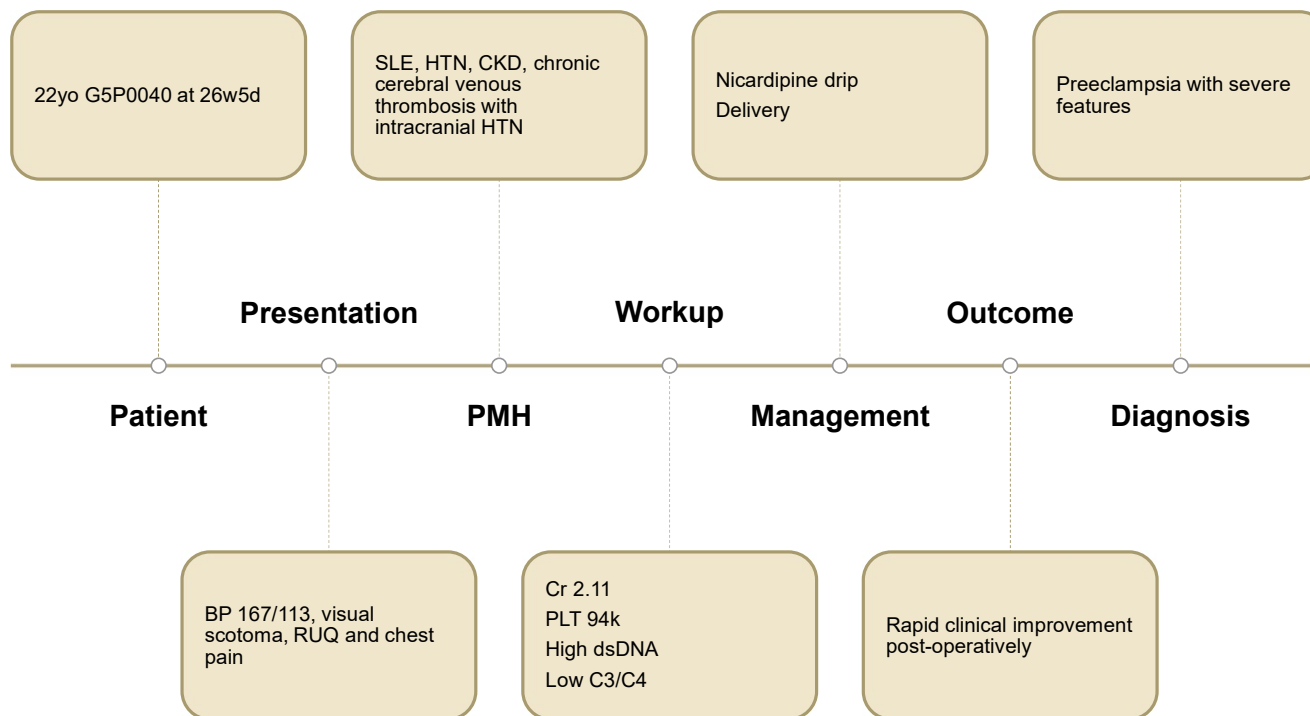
22yo G5P0040 at 26w5d

SLE, HTN, CKD, chronic cerebral venous thrombosis with intracranial HTN

Nicardipine drip
Delivery

Preeclampsia with severe features

Presentation

Workup

Outcome

Patient

PMH

Management

Diagnosis

BP 167/113, visual scotoma, RUQ and chest pain

Cr 2.11
PLT 94k
High dsDNA
Low C3/C4

Rapid clinical improvement post-operatively